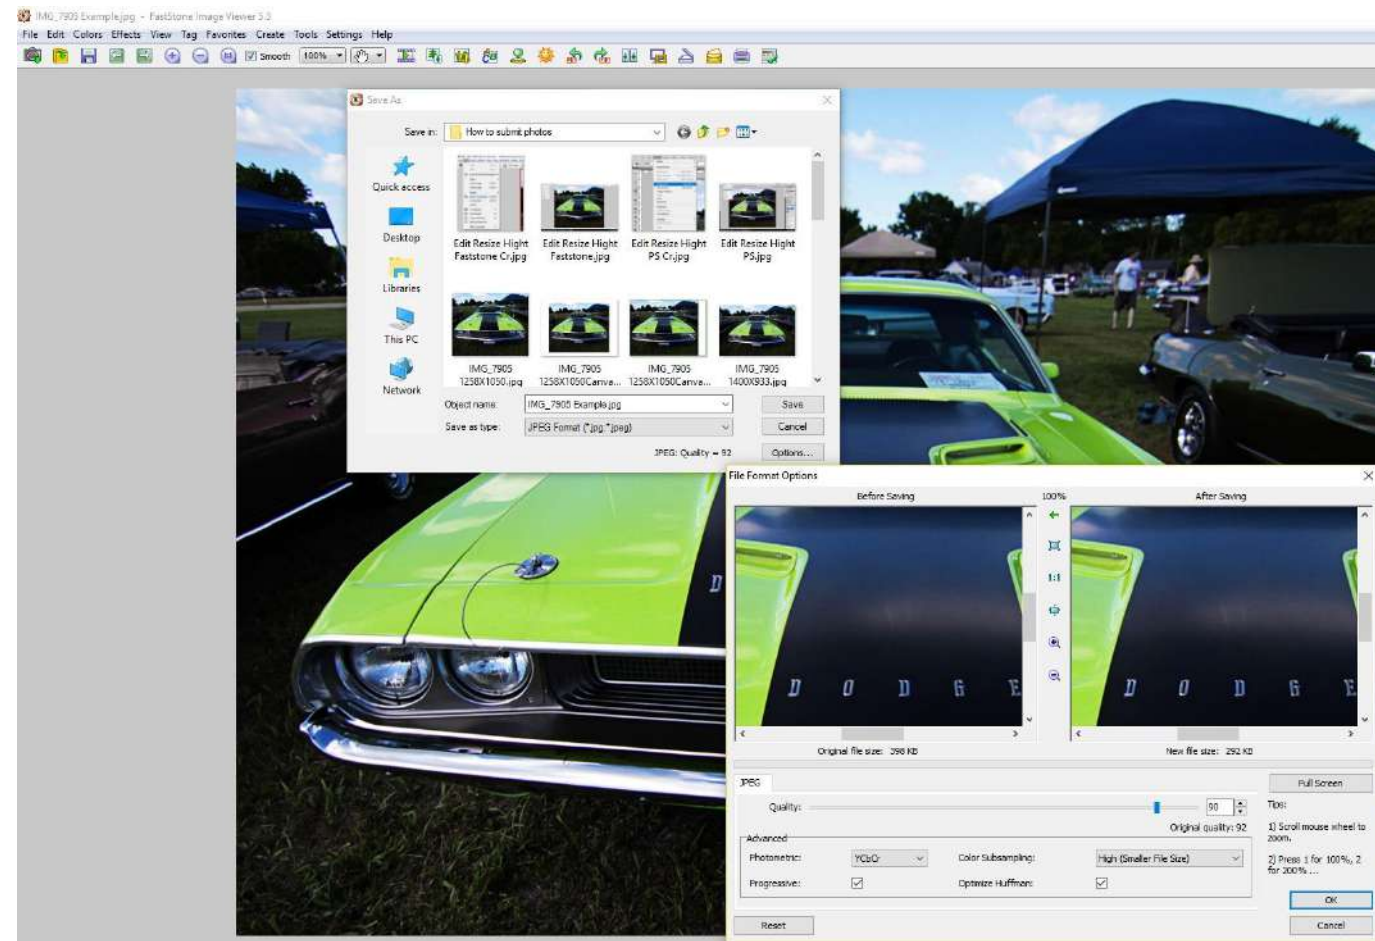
IMG_7905 Example.jpg - FastStone Image Viewer 3.3
File Edit Colors Effects View Tag Favorites Create Tools Settings Help
Smooth 100%

Save As
Save in: How to submit photos
Quick access
Desktop
Libraries
This PC
Network
Edit Resize Hight Faststone Cr.jpg
Edit Resize Hight Faststone.jpg
Edit Resize Hight PS Cr.jpg
Edit Resize Hight PS.jpg
IMG_7905 1258X1050.jpg
IMG_7905 1258X1050Canva...
IMG_7905 1258X1050Canva...
IMG_7905 1400X933.jpg
Object name: IMG_7905 Example.jpg
Save
Save as type: JPEG Format (*.jpg *.jpeg)
Cancel
JPEG: Quality = 92
Options...

File Format Options
Before Saving
100%
After Saving
1:1
D O D G E
D O D G E
Original file size: 398 KB
New file size: 292 KB
JPEG
Quality:
90
Original quality: 92
Advanced
Photometric:
YCbCr
Color Subsampling:
High (Smaller File Size)
Progressive:
Optimize Huffman:
Full Screen
Tips:
1) Scroll mouse wheel to zoom.
2) Press 1 for 100%, 2 for 200% ...
OK
Reset
Cancel